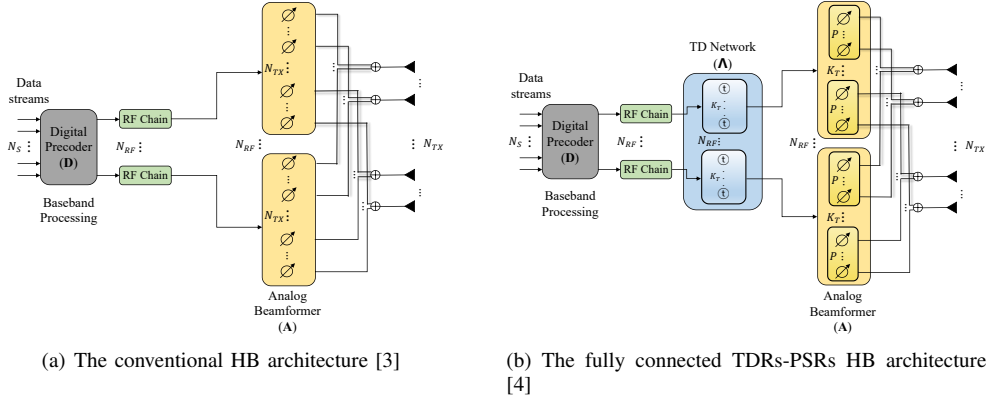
Data streams

$N_S$ ⋮

Digital Precoder (**D**)

Baseband Processing

RF Chain

$N_{RF}$ ⋮

RF Chain

$N_{TX}$ ⋮

$N_{RF}$ ⋮

$N_{TX}$ ⋮

⋮ $N_{TX}$

Analog Beamformer (**A**)

(a) The conventional HB architecture [3]

Data streams

$N_S$ ⋮

Digital Precoder (**D**)

Baseband Processing

RF Chain

$N_{RF}$ ⋮

RF Chain

TD Network (**Λ**)

t

$K_T$ ⋮

t

$N_{RF}$ ⋮

t

$K_T$ ⋮

t

$P$ ⋮

$K_T$ ⋮

$P$ ⋮

$N_{RF}$ ⋮

$P$ ⋮

$K_T$ ⋮

$P$ ⋮

⋮ $N_{TX}$

Analog Beamformer (**A**)

(b) The fully connected TDRs-PSRs HB architecture [4]